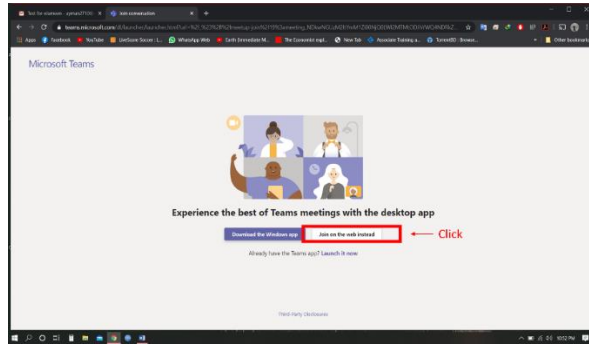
Test for exercise - eyman2110@ ×
Join conversation ×
+
teams.microsoft.com/dl/launcher/launcher.html?url=%2F_%23%2Fl%2Fmeetup-join%2F19%3Ameeting_NDIwNGUtNDI1YmM1ZWMjODBiMZMTMCOOVWO4NDI5Z
Apps
Facebook
YouTube
LiveScore Soccer | L...
WhatsApp Web
Earth Immediate M...
The Economist mgd...
New Tab
Associate Training a...
TorrentBD :: Browse...
Other bookmarks

Microsoft Teams

Experience the best of Teams meetings with the desktop app

Download the Windows app

Join on the web instead

Click

Already have the Teams app? Launch it now

Third-Party Disclosures

10:52 PM